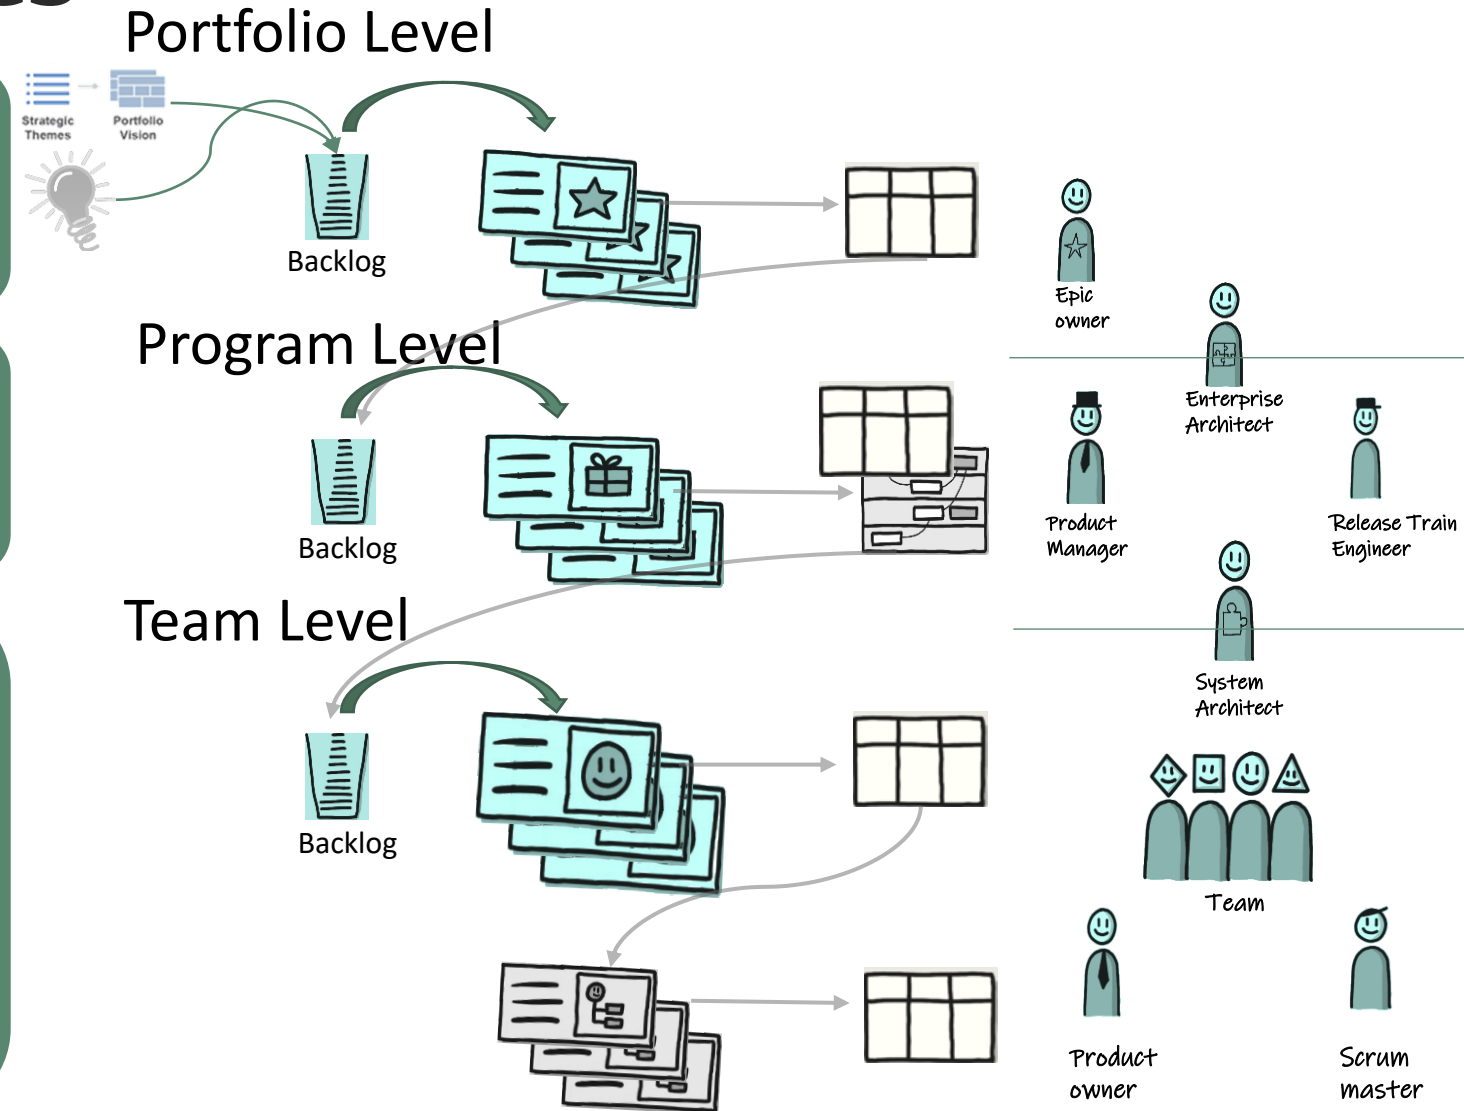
Portfolio Level

Strategic Themes

Portfolio Vision

Backlog

Epic owner

Enterprise Architect

Program Level

Backlog

Product Manager

Release Train Engineer

Team Level

System Architect

Backlog

Team

Product owner

Scrum master